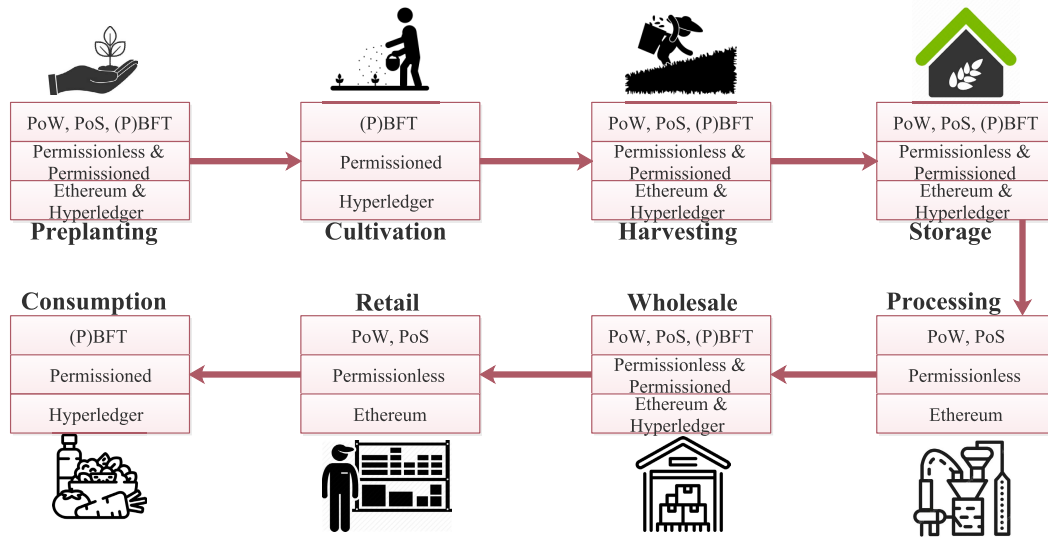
PoW, PoS, (P)BFT
Permissionless & Permissioned
Ethereum & Hyperledger
Preplanting

(P)BFT
Permissioned
Hyperledger
Cultivation

PoW, PoS, (P)BFT
Permissionless & Permissioned
Ethereum & Hyperledger
Harvesting

PoW, PoS, (P)BFT
Permissionless & Permissioned
Ethereum & Hyperledger
Storage

Processing
PoW, PoS
Permissionless
Ethereum

Wholesale
PoW, PoS, (P)BFT
Permissionless & Permissioned
Ethereum & Hyperledger

Retail
PoW, PoS
Permissionless
Ethereum

Consumption
(P)BFT
Permissioned
Hyperledger